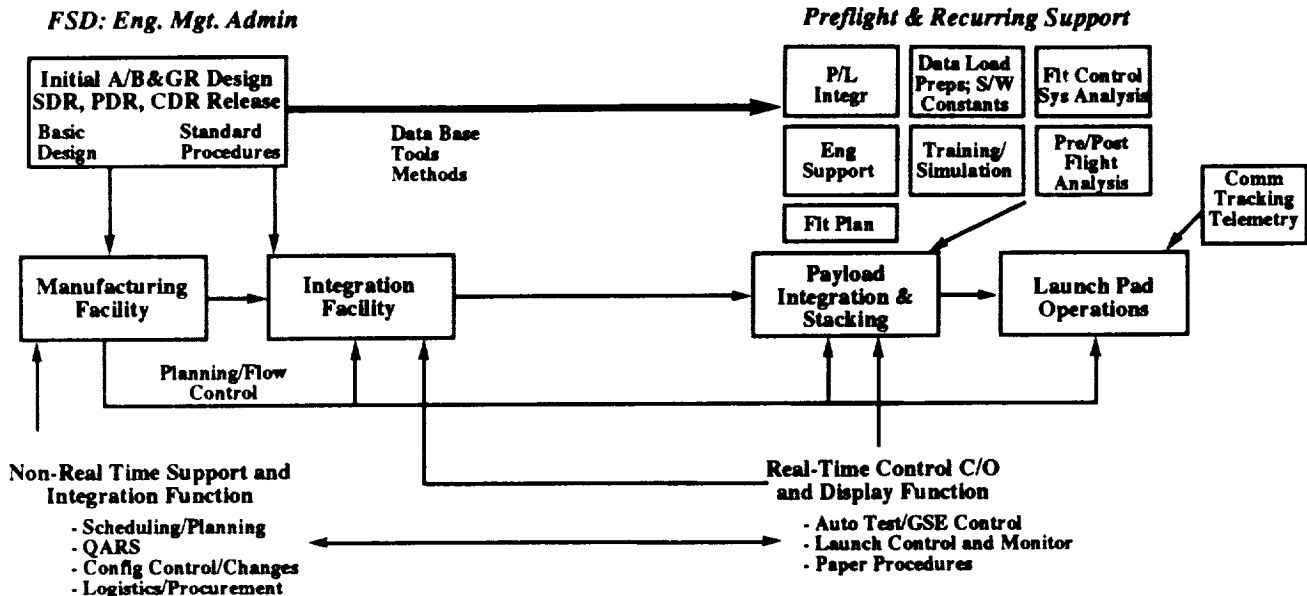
FSD: Eng. Mgt. Admin

Preflight & Recurring Support

Initial A/B&GR Design SDR, PDR, CDR Release

Basic Design

Standard Procedures

Data Base Tools Methods

P/L Integr

Data Load Preps; S/W Constants

Flt Control Sys Analysis

Eng Support

Training/ Simulation

Pre/Post Flight Analysis

Flt Plan

Comm Tracking Telemetry

Manufacturing Facility

Integration Facility

Payload Integration & Stacking

Launch Pad Operations

Planning/Flow Control

Non-Real Time Support and Integration Function

- Scheduling/Planning
- QARS
- Config Control/Changes
- Logistics/Procurement

Real-Time Control C/O and Display Function

- Auto Test/GSE Control
- Launch Control and Monitor
- Paper Procedures